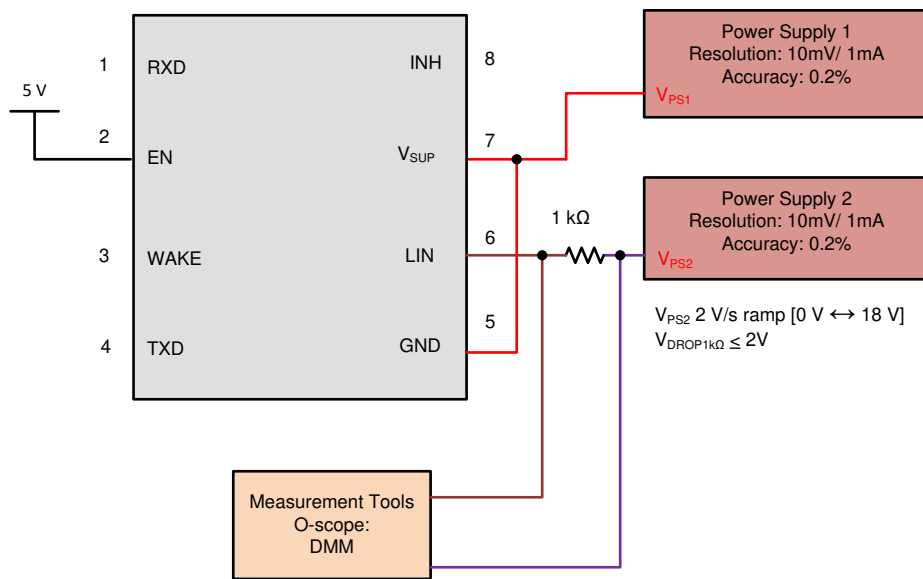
5 V

1 RXD
2 EN
3 WAKE
4 TXD

INH 8
$V_{SUP}$ 7
LIN 6
GND 5

Power Supply 1
Resolution: 10mV/ 1mA
Accuracy: 0.2%
$V_{PS1}$

1 kΩ

Power Supply 2
Resolution: 10mV/ 1mA
Accuracy: 0.2%
$V_{PS2}$

$V_{PS2}$ 2 V/s ramp [0 V ⟷ 18 V]
$V_{DROP1k\Omega} \leq 2V$

Measurement Tools
O-scope:
DMM